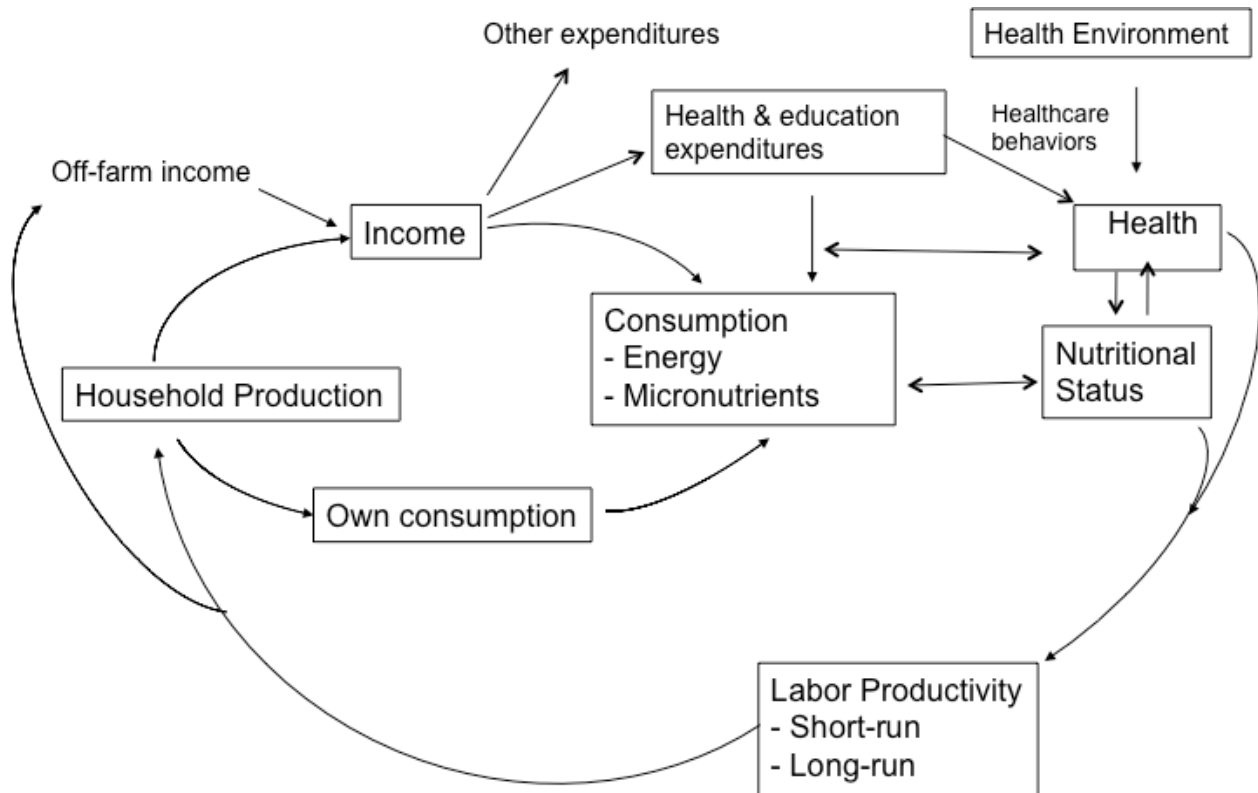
Other expenditures

Health Environment

Health & education expenditures

Healthcare behaviors

Off-farm income

Income

Health

Consumption
- Energy
- Micronutrients

Nutritional Status

Household Production

Own consumption

Labor Productivity
- Short-run
- Long-run